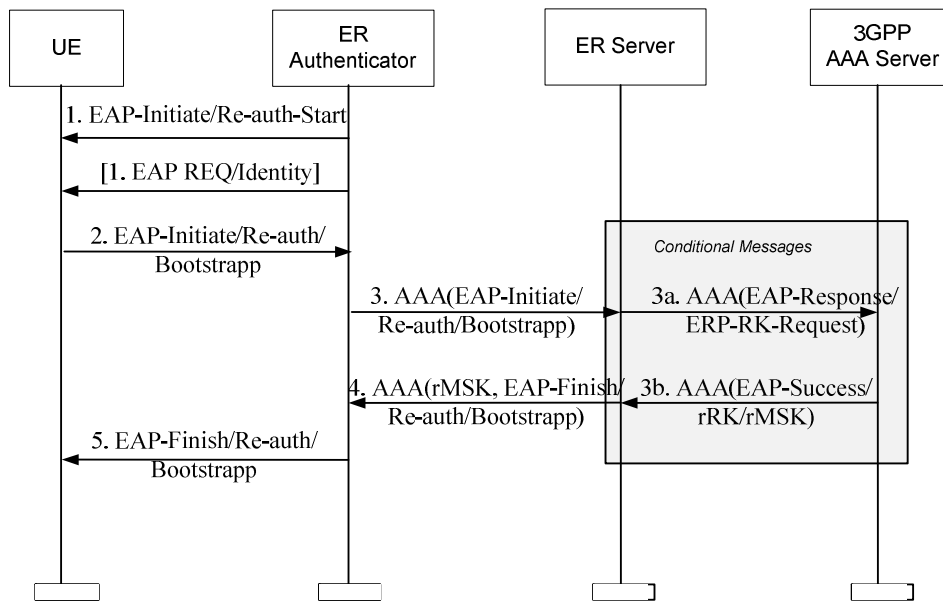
UE

ER Authenticator

ER Server

3GPP AAA Server

1. EAP-Initiate/Re-auth-Start

[1. EAP REQ/Identity]

2. EAP-Initiate/Re-auth/ Bootstrapp

Conditional Messages

3. AAA(EAP-Initiate/ Re-auth/Bootstrapp)

3a. AAA(EAP-Response/ ERP-RK-Request)

4. AAA(rMSK, EAP-Finish/ Re-auth/Bootstrapp)

3b. AAA(EAP-Success/ rRK/rMSK)

5. EAP-Finish/Re-auth/ Bootstrapp